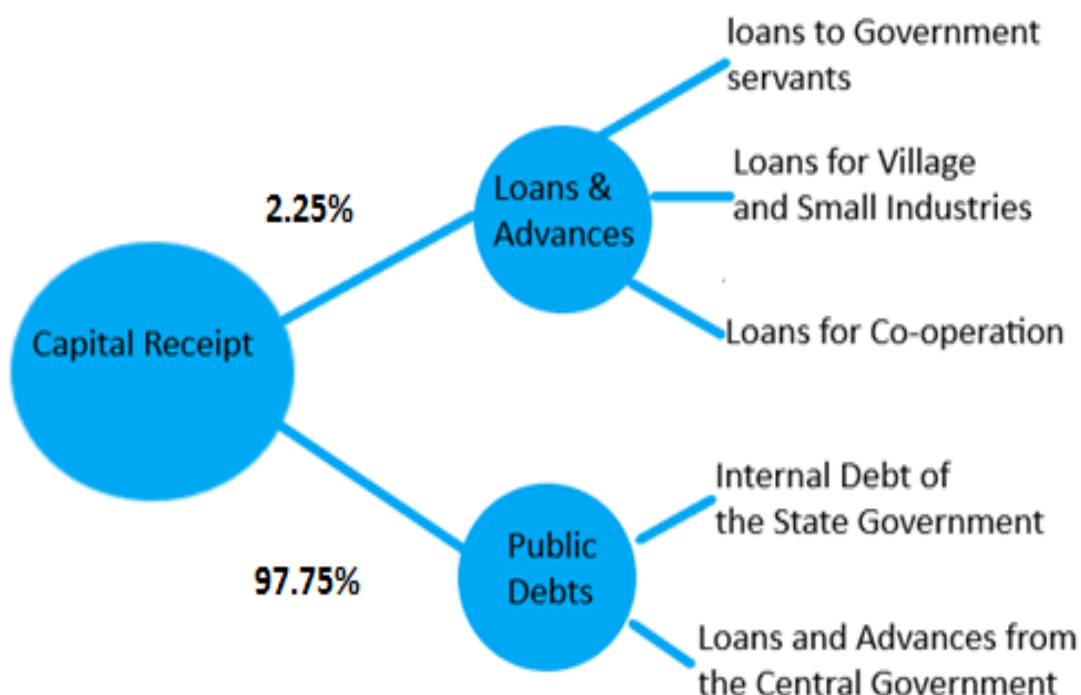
Capital Receipt

2.25%

Loans & Advances

loans to Government servants

Loans for Village and Small Industries

Loans for Co-operation

97.75%

Public Debts

Internal Debt of the State Government

Loans and Advances from the Central Government